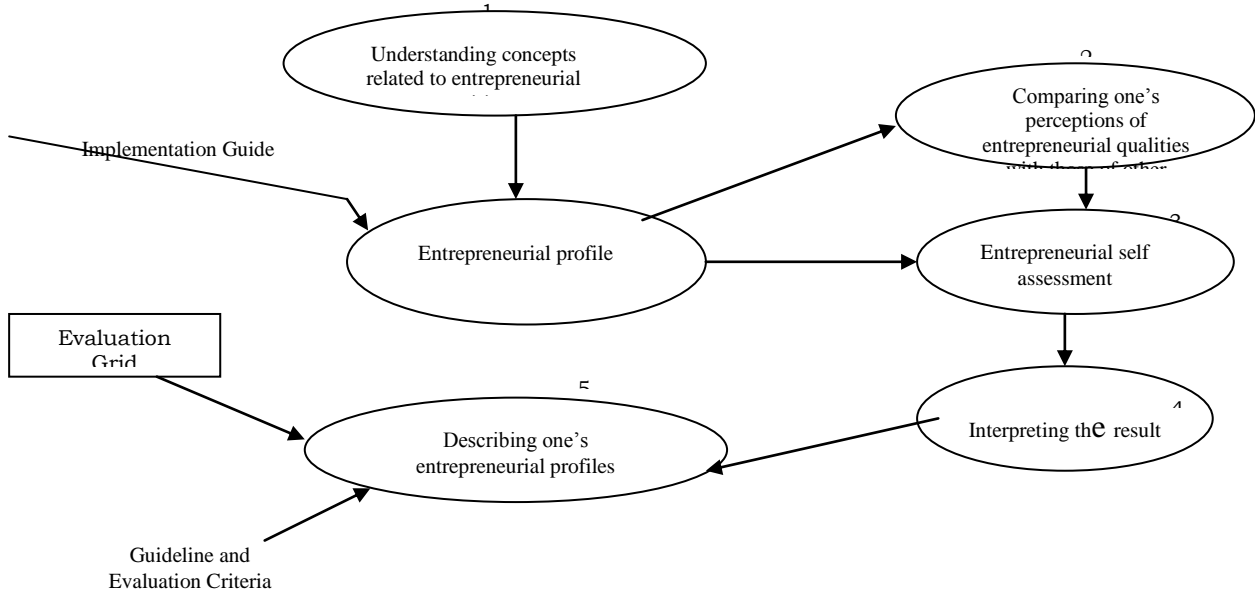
1

Understanding concepts related to entrepreneurial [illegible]

2

Comparing one's perceptions of entrepreneurial qualities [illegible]

Implementation Guide

Entrepreneurial profile

3

Entrepreneurial self assessment

Evaluation Grid

5

4

Interpreting the result

Describing one's entrepreneurial profiles

Guideline and Evaluation Criteria